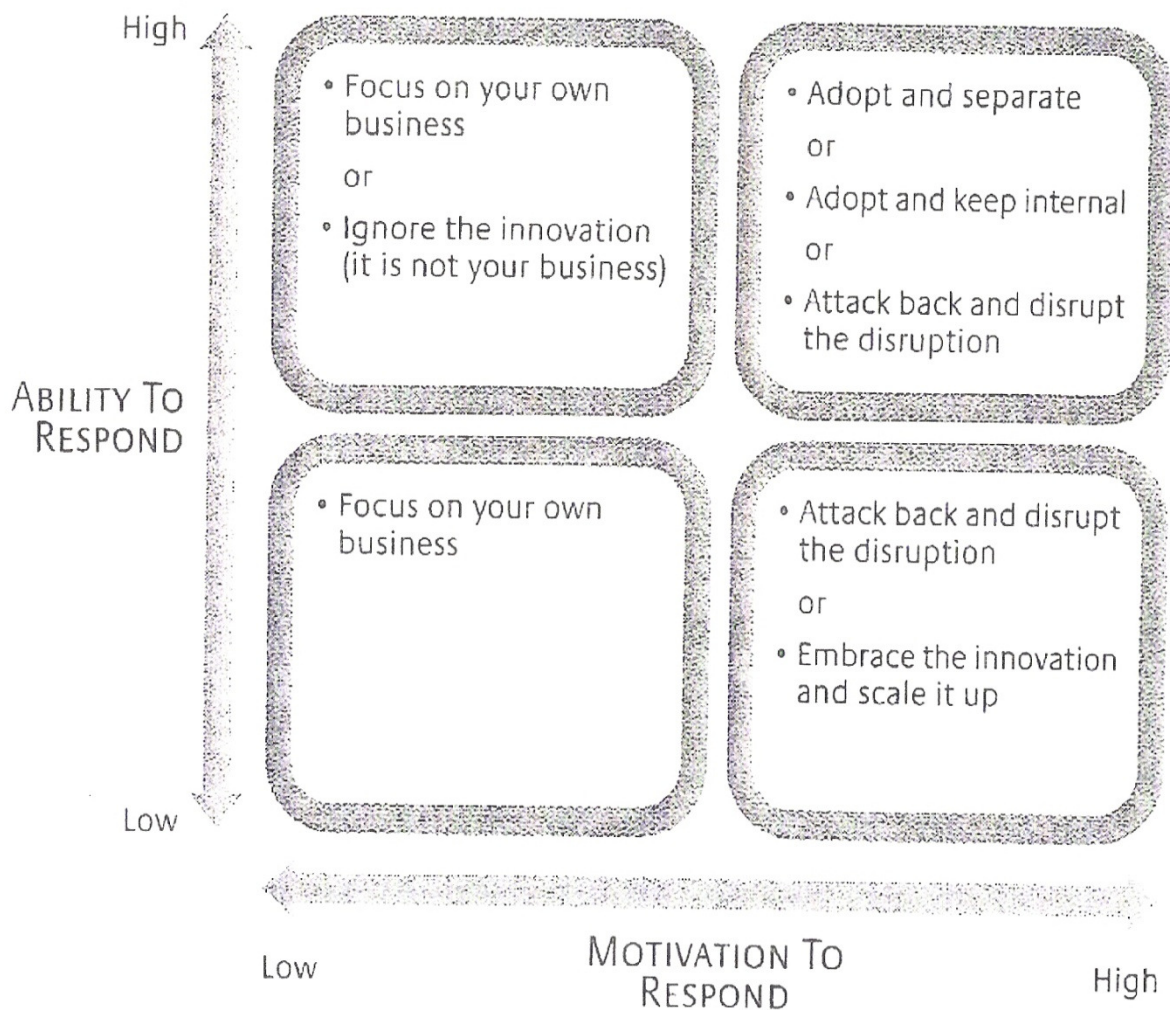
High

• Focus on your own business

or

• Ignore the innovation (it is not your business)

• Adopt and separate

or

• Adopt and keep internal

or

• Attack back and disrupt the disruption

ABILITY TO RESPOND

• Focus on your own business

• Attack back and disrupt the disruption

or

• Embrace the innovation and scale it up

Low

Low

MOTIVATION TO RESPOND

High